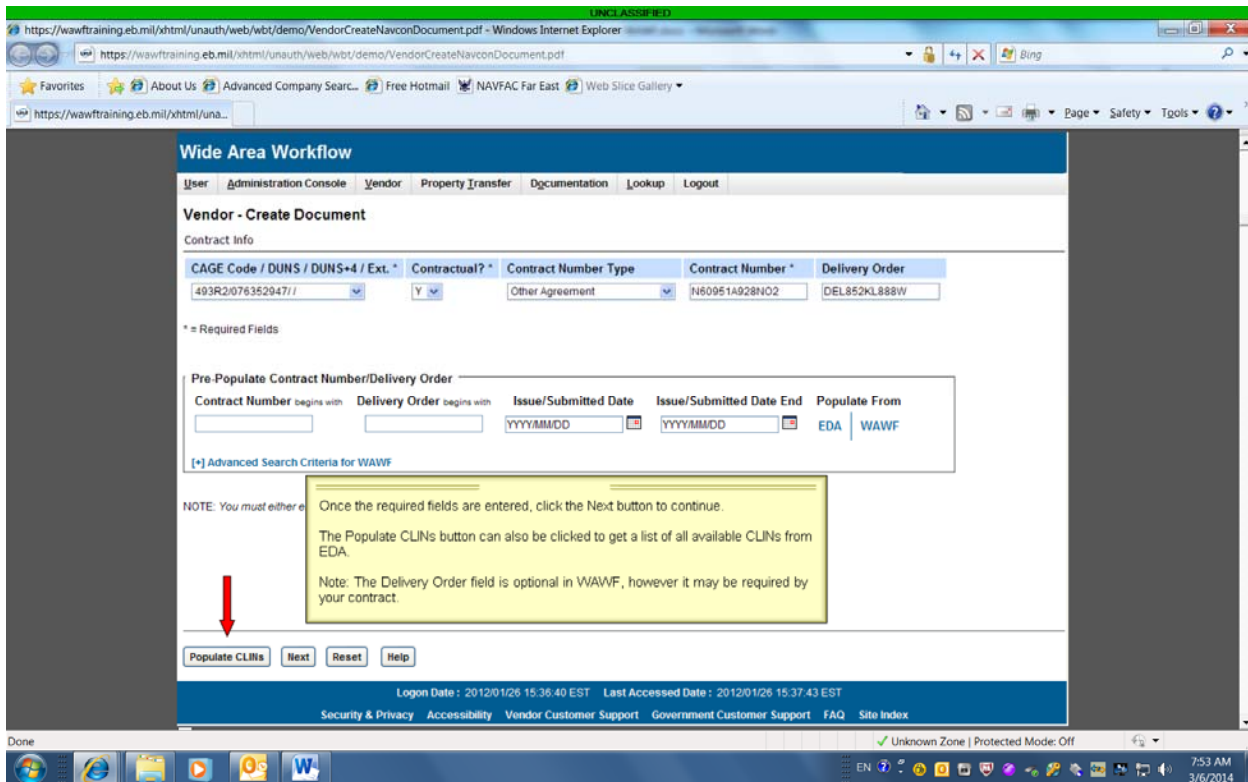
UNCLASSIFIED

https://wawftraining.eb.mil/xhtml/unauth/web/wbt/demo/VendorCreateNavconDocument.pdf - Windows Internet Explorer

https://wawftraining.eb.mil/xhtml/unauth/web/wbt/demo/VendorCreateNavconDocument.pdf

Bing

Favorites | About Us | Advanced Company Searc... | Free Hotmail | NAVFAC Far East | Web Slice Gallery

https://wawftraining.eb.mil/xhtml/una...

Page | Safety | Tools

Wide Area Workflow

User | Administration Console | Vendor | Property Transfer | Documentation | Lookup | Logout

Vendor - Create Document

Contract Info

| CAGE Code / DUNS / DUNS+4 / Ext. * | Contractual? * | Contract Number Type | Contract Number * | Delivery Order |
|---|---|---|---|---|
| 493R2/076352947/ / | Y | Other Agreement | N60951A928NO2 | DEL852KL888W |

* = Required Fields

Pre-Populate Contract Number/Delivery Order

Contract Number begins with | Delivery Order begins with | Issue/Submitted Date | Issue/Submitted Date End | Populate From

YYYY/MM/DD | YYYY/MM/DD | EDA | WAWF

[+] Advanced Search Criteria for WAWF

NOTE: You must either e

Once the required fields are entered, click the Next button to continue.

The Populate CLINs button can also be clicked to get a list of all available CLINs from EDA.

Note: The Delivery Order field is optional in WAWF, however it may be required by your contract.

Populate CLINs | Next | Reset | Help

Logon Date : 2012/01/26 15:36:40 EST Last Accessed Date : 2012/01/26 15:37:43 EST

Security & Privacy | Accessibility | Vendor Customer Support | Government Customer Support | FAQ | Site Index

Done

Unknown Zone | Protected Mode: Off

EN

7:53 AM
3/6/2014